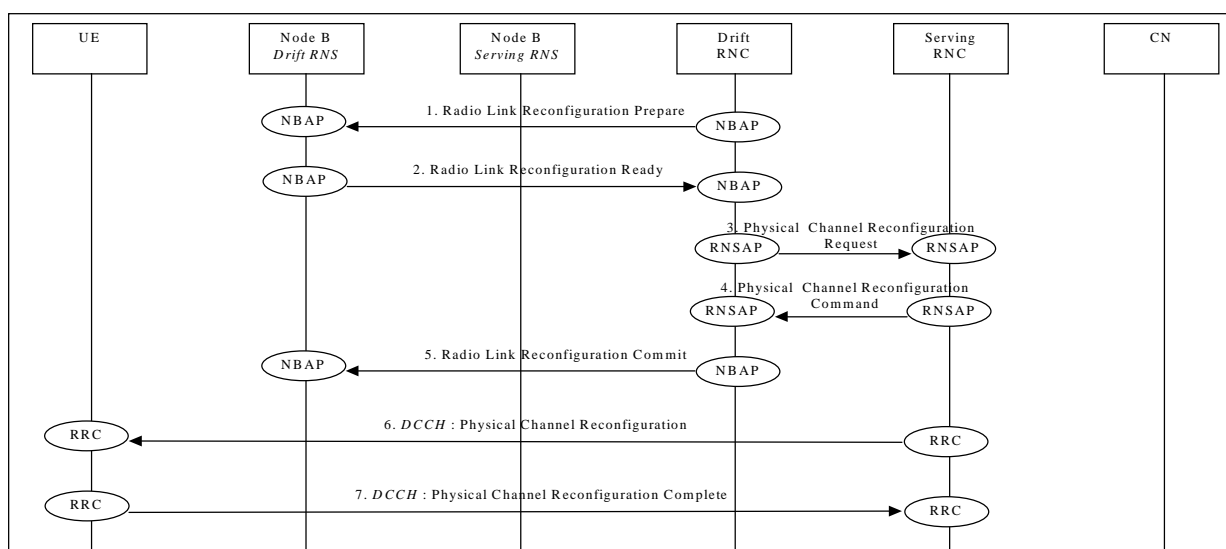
UE

Node B
Drift RNS

Node B
Serving RNS

Drift
RNC

Serving
RNC

CN

NBAP

1. Radio Link Reconfiguration Prepare

NBAP

NBAP

2. Radio Link Reconfiguration Ready

NBAP

3. Physical Channel Reconfiguration Request

RNSAP

RNSAP

4. Physical Channel Reconfiguration Command

RNSAP

RNSAP

NBAP

5. Radio Link Reconfiguration Commit

NBAP

RRC

6. DCCH : Physical Channel Reconfiguration

RRC

RRC

7. DCCH : Physical Channel Reconfiguration Complete

RRC